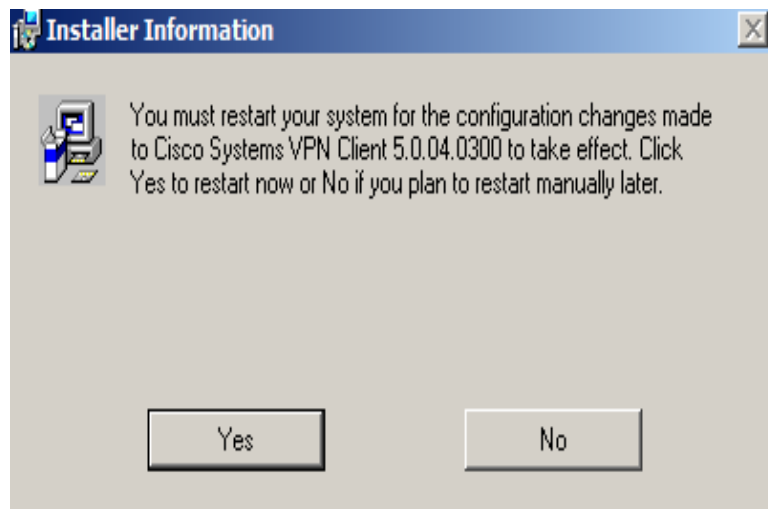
Installer Information

You must restart your system for the configuration changes made to Cisco Systems VPN Client 5.0.04.0300 to take effect. Click Yes to restart now or No if you plan to restart manually later.

Yes

No